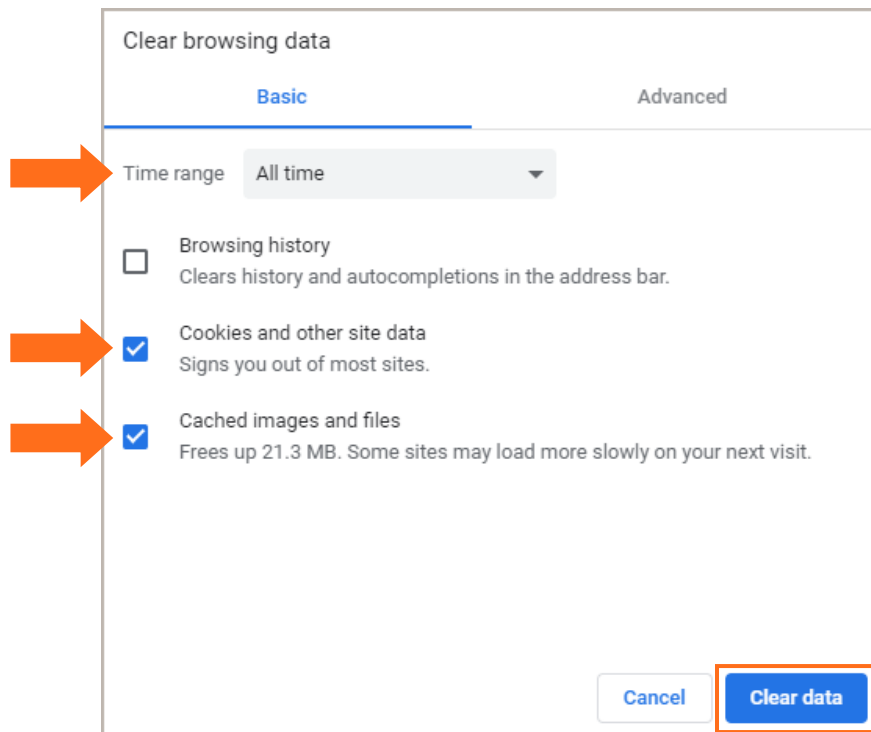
Clear browsing data

Basic

Advanced

Time range All time

Browsing history
Clears history and autocompletions in the address bar.

Cookies and other site data
Signs you out of most sites.

Cached images and files
Frees up 21.3 MB. Some sites may load more slowly on your next visit.

Cancel

Clear data